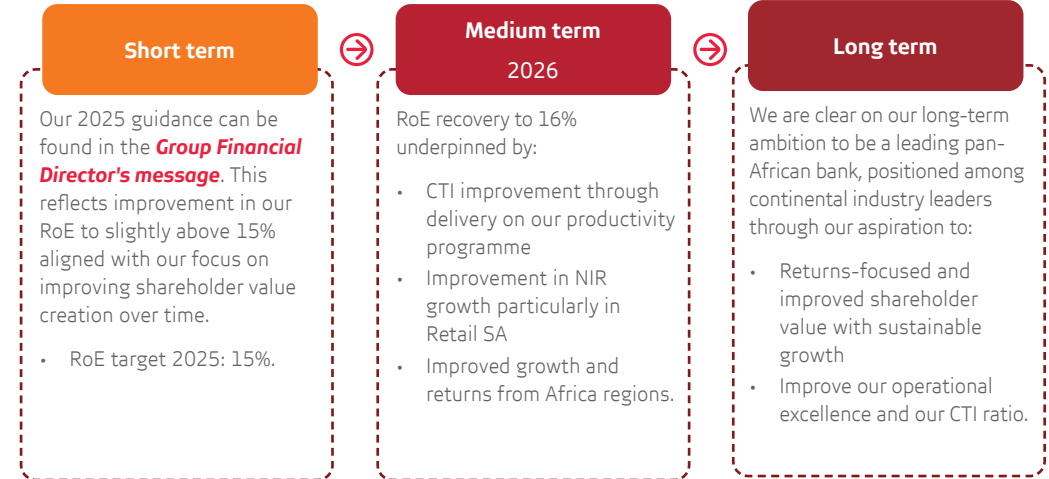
Short term

Our 2025 guidance can be found in the ***Group Financial Director's message***. This reflects improvement in our RoE to slightly above 15% aligned with our focus on improving shareholder value creation over time.

- RoE target 2025: 15%.

Medium term
2026

RoE recovery to 16% underpinned by:

- CTI improvement through delivery on our productivity programme
- Improvement in NIR growth particularly in Retail SA
- Improved growth and returns from Africa regions.

Long term

We are clear on our long-term ambition to be a leading pan-African bank, positioned among continental industry leaders through our aspiration to:

- Returns-focused and improved shareholder value with sustainable growth
- Improve our operational excellence and our CTI ratio.